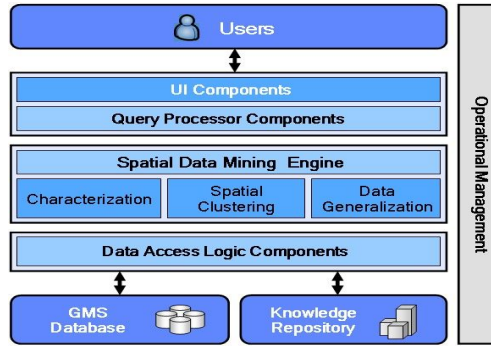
Users

UI Components

Query Processor Components

Spatial Data Mining Engine

Characterization

Spatial Clustering

Data Generalization

Data Access Logic Components

GMS Database

Knowledge Repository

Operational Management